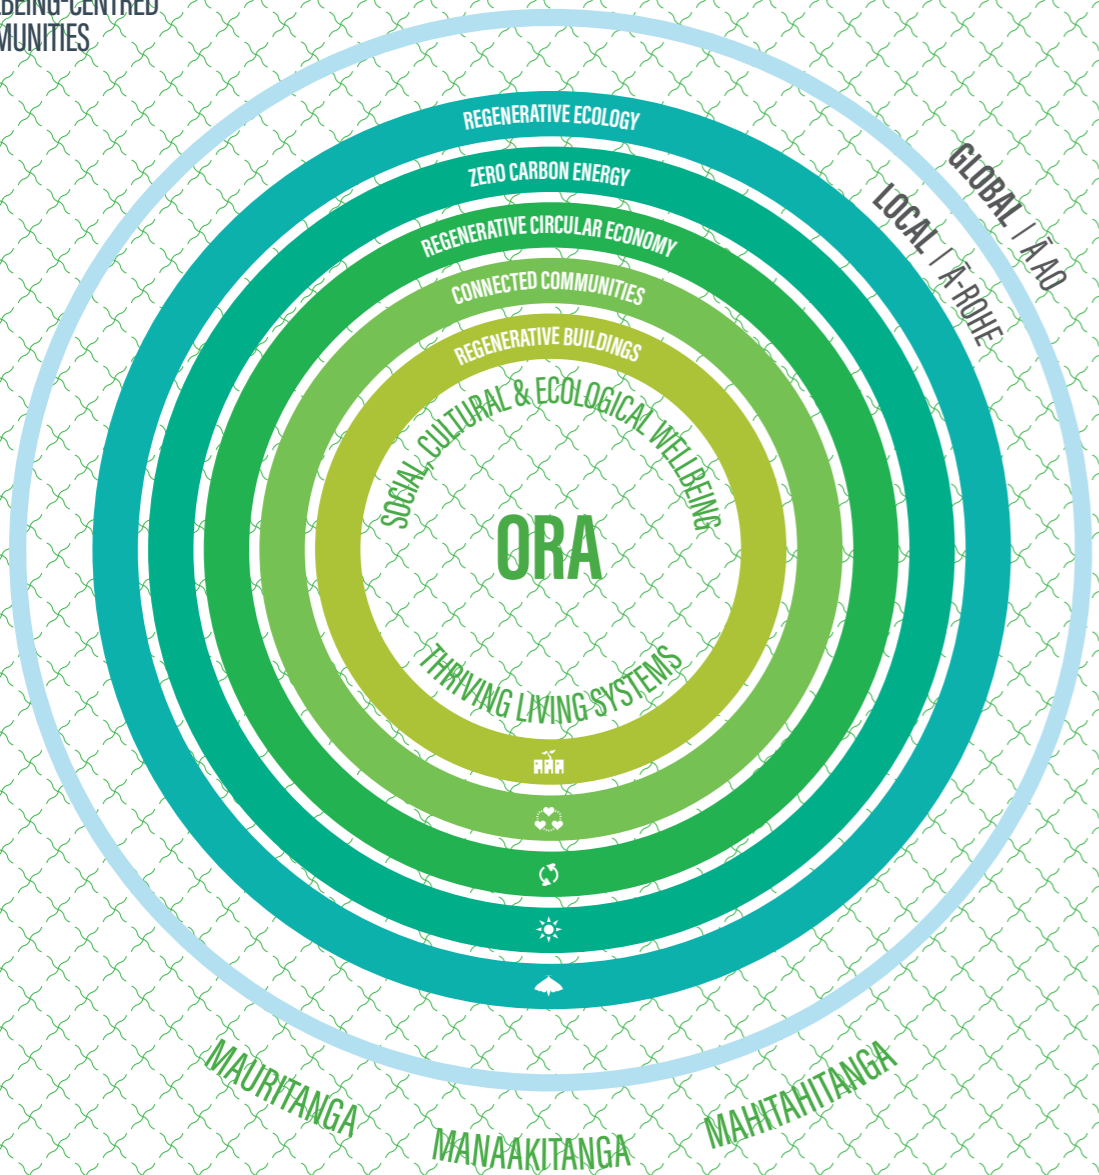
BEING-CENTRED
MUNITIES

REGENERATIVE ECOLOGY
ZERO CARBON ENERGY
REGENERATIVE CIRCULAR ECONOMY
CONNECTED COMMUNITIES
REGENERATIVE BUILDINGS

GLOBAL | Ā AO
LOCAL | Ā-ROHE

SOCIAL, CULTURAL & ECOLOGICAL WELLBEING
ORA
THRIVING LIVING SYSTEMS

MAURITANGA
MANAAKITANGA
MAHITAHITANGA